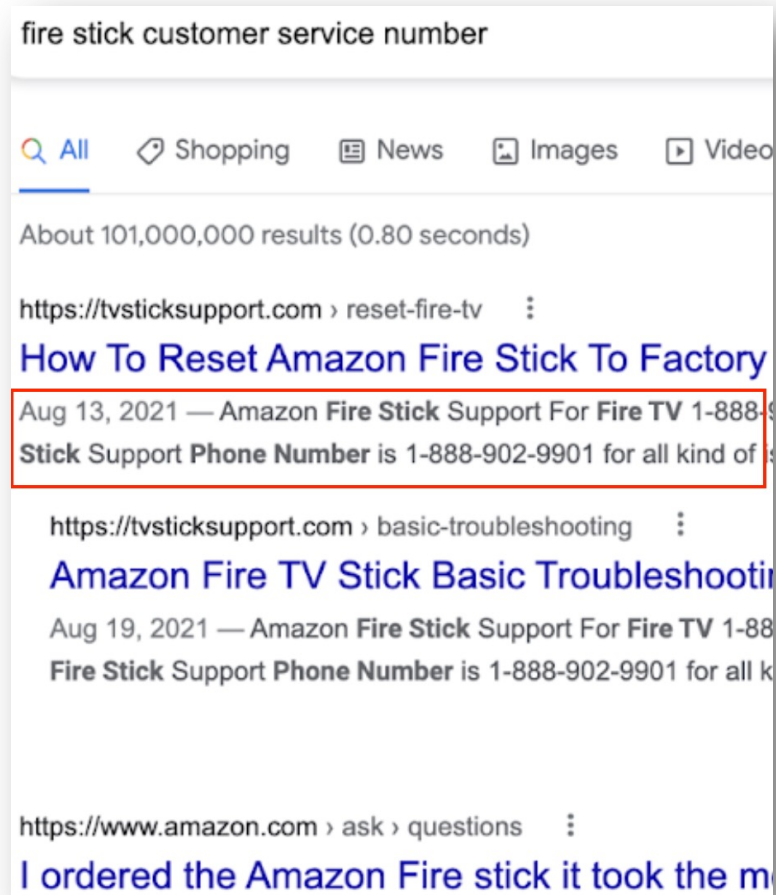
fire stick customer service number

All Shopping News Images Video

About 101,000,000 results (0.80 seconds)

https://tvsticksupport.com › reset-fire-tv

How To Reset Amazon Fire Stick To Factory

Aug 13, 2021 — Amazon Fire Stick Support For Fire TV 1-888-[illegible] Stick Support Phone Number is 1-888-902-9901 for all kind of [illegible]

https://tvsticksupport.com › basic-troubleshooting

Amazon Fire TV Stick Basic Troubleshooti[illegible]

Aug 19, 2021 — Amazon Fire Stick Support For Fire TV 1-88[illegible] Fire Stick Support Phone Number is 1-888-902-9901 for all k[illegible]

https://www.amazon.com › ask › questions

I ordered the Amazon Fire stick it took the m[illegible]